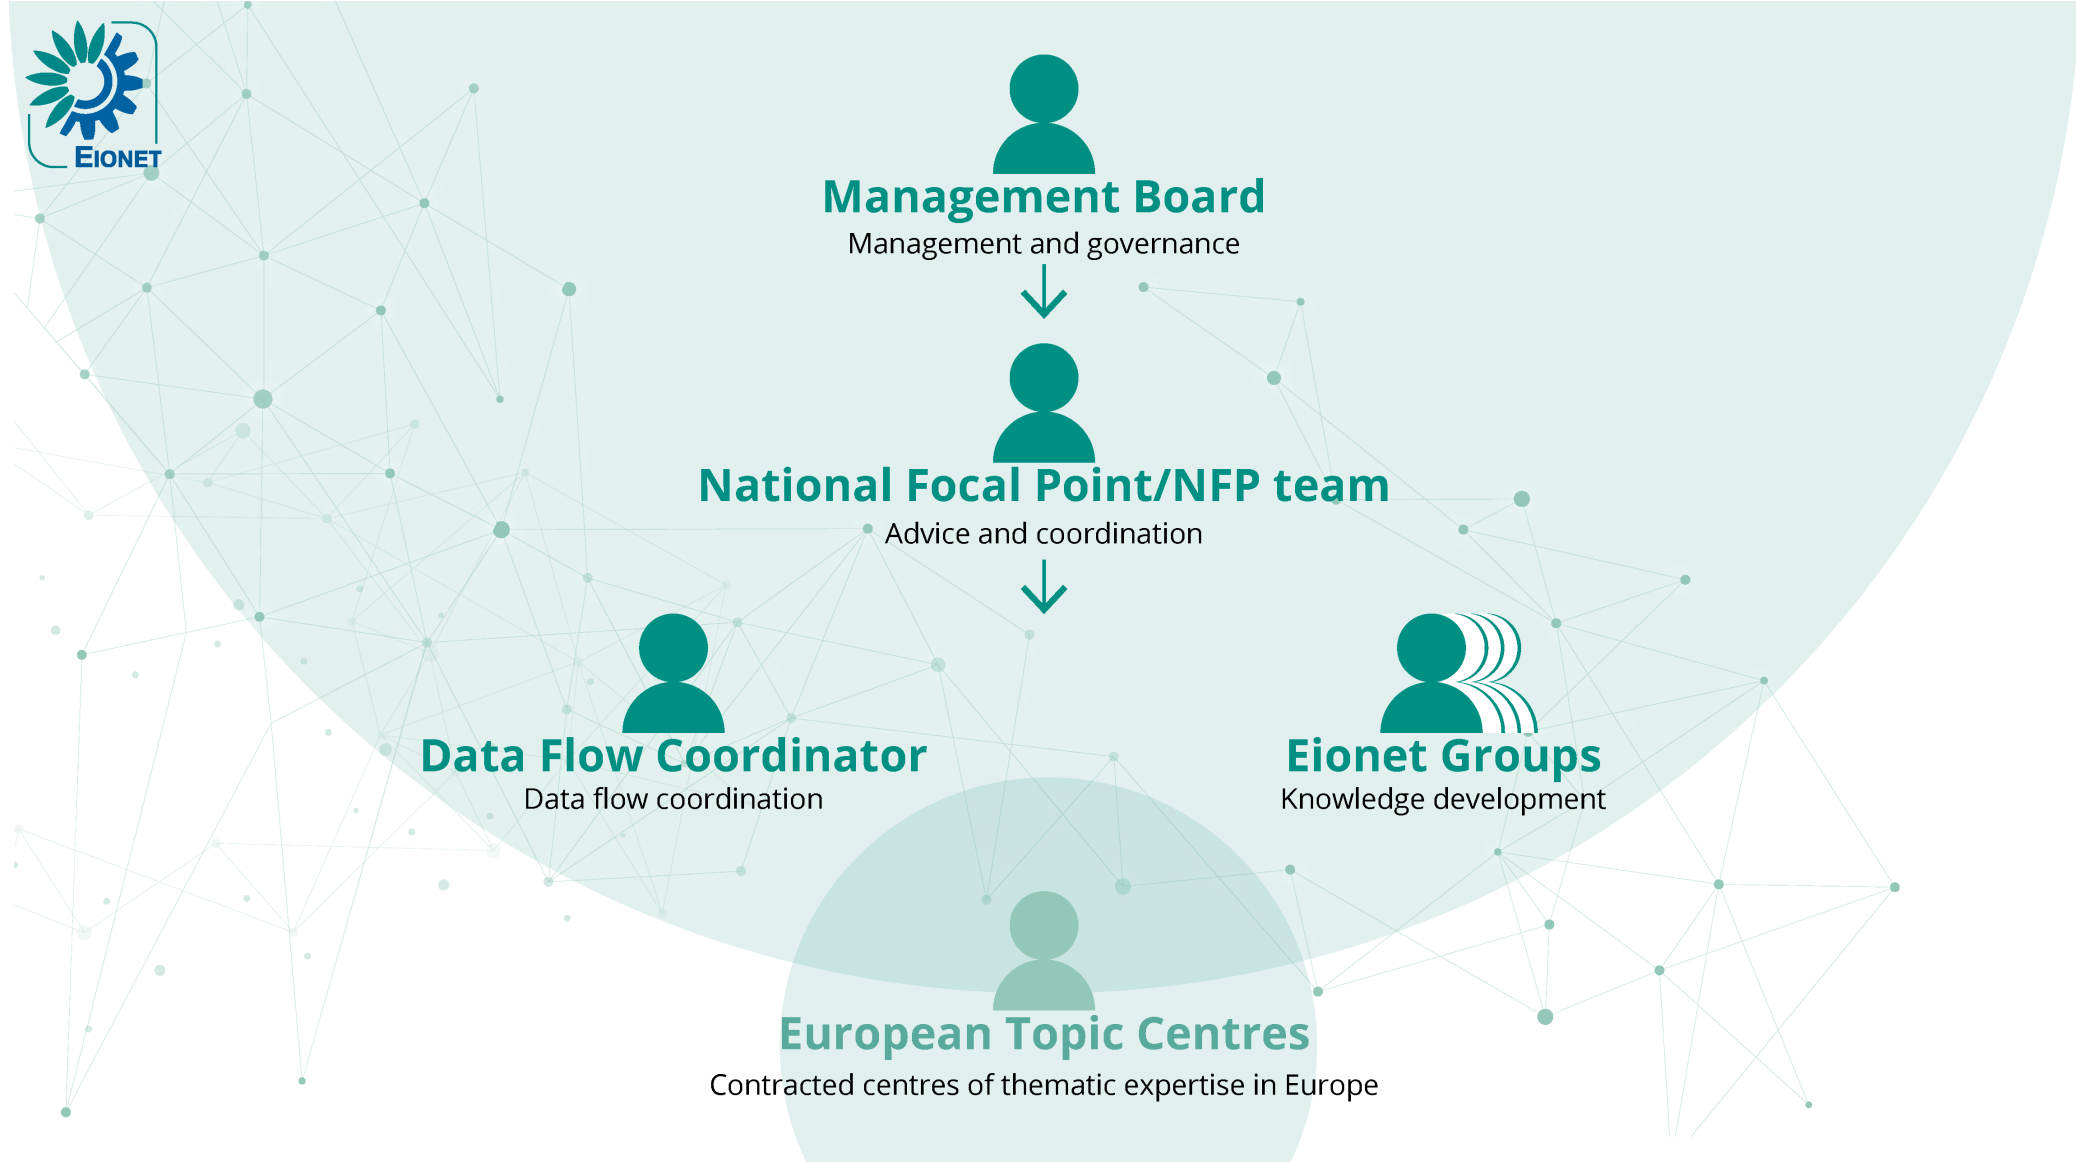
EIONET

Management Board
Management and governance

National Focal Point/NFP team
Advice and coordination

Data Flow Coordinator
Data flow coordination

Eionet Groups
Knowledge development

European Topic Centres
Contracted centres of thematic expertise in Europe